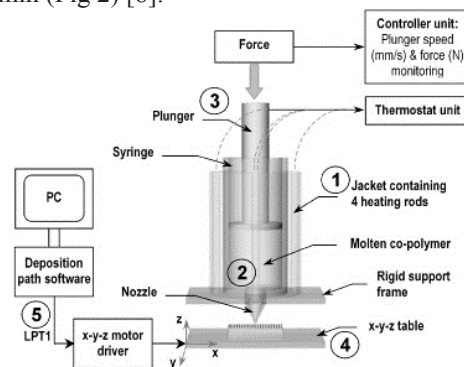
mm (Fig 2) [6].

Force

Controller unit: Plunger speed (mm/s) & force (N) monitoring

3

Plunger

Thermostat unit

Syringe

PC

1

Jacket containing 4 heating rods

Molten co-polymer

2

Deposition path software

Rigid support frame

Nozzle

5

LPT1

z

x-y-z table

x-y-z motor driver

4

y

x